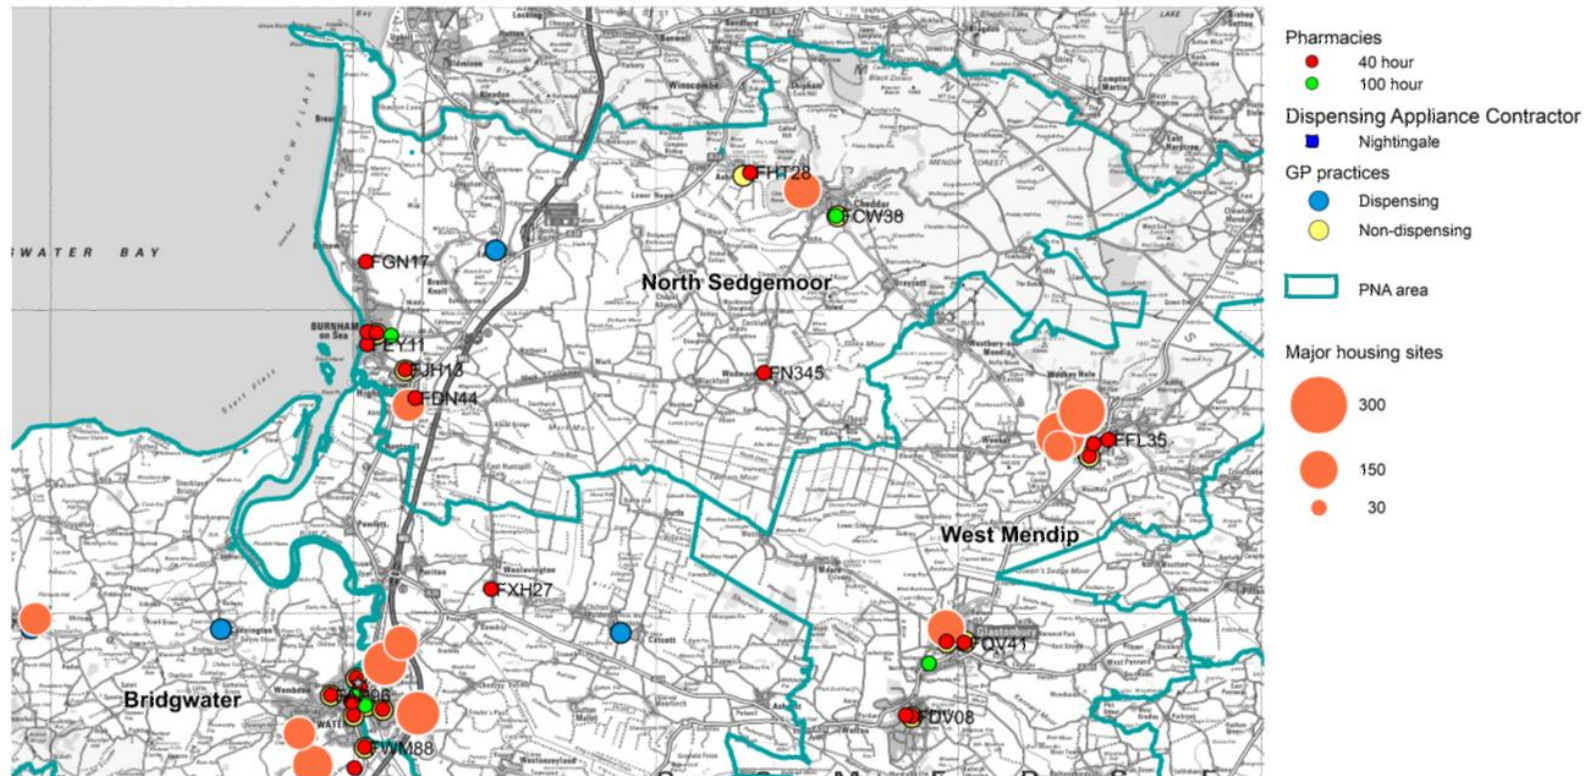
Pharmacies
40 hour
100 hour
Dispensing Appliance Contractor
Nightingale
GP practices
Dispensing
Non-dispensing
PNA area
Major housing sites
300
150
30

WATER BAY
BERROW FLATS
FGN17
BURNHAM on Sea
FEY11
FJH13
FDN44
FHT28
FCW38
North Sedgemoor
FN345
FFL35
West Mendip
FXH27
FQV41
FDV08
Bridgwater
FWM88